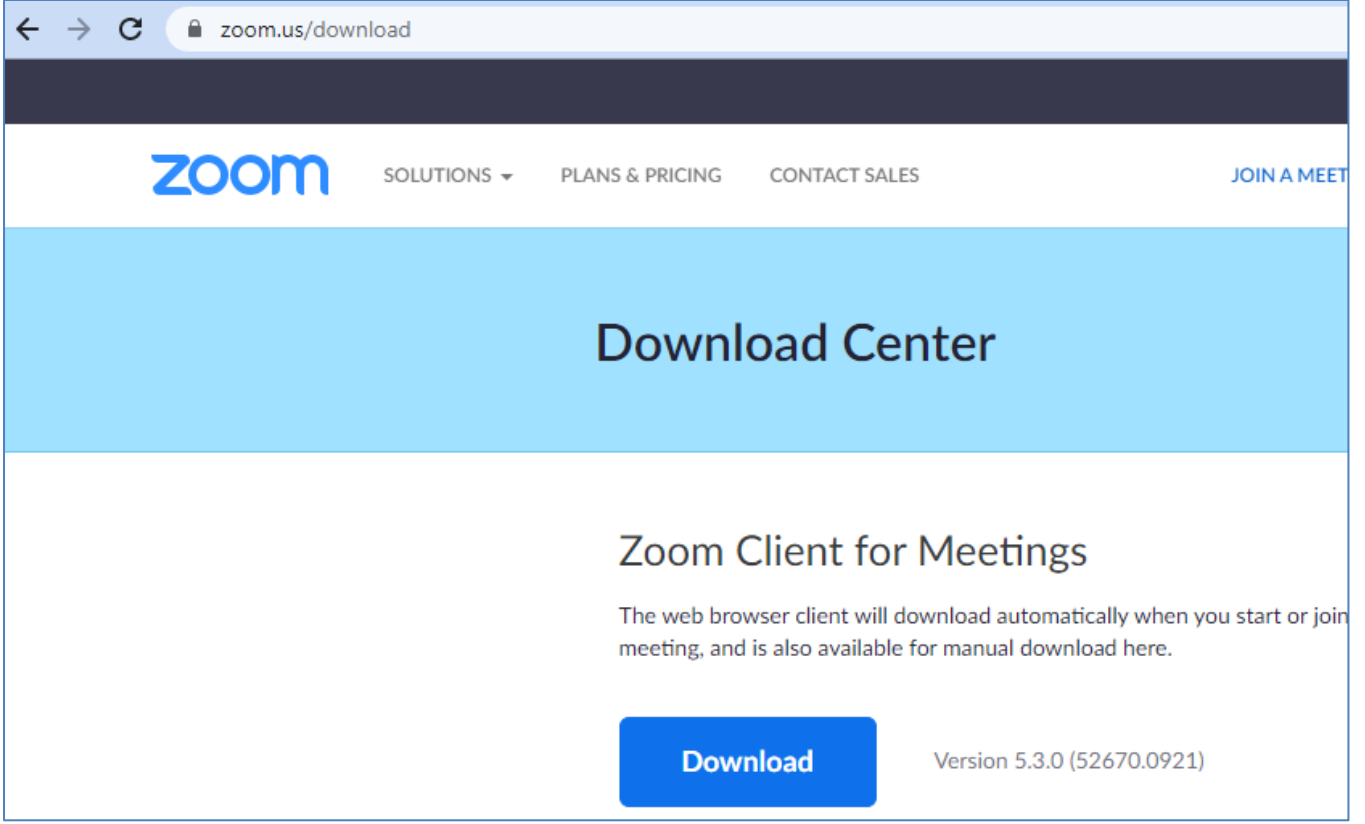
zoom.us/download

zoom SOLUTIONS PLANS & PRICING CONTACT SALES JOIN A MEET

Download Center

Zoom Client for Meetings

The web browser client will download automatically when you start or join meeting, and is also available for manual download here.

Download

Version 5.3.0 (52670.0921)